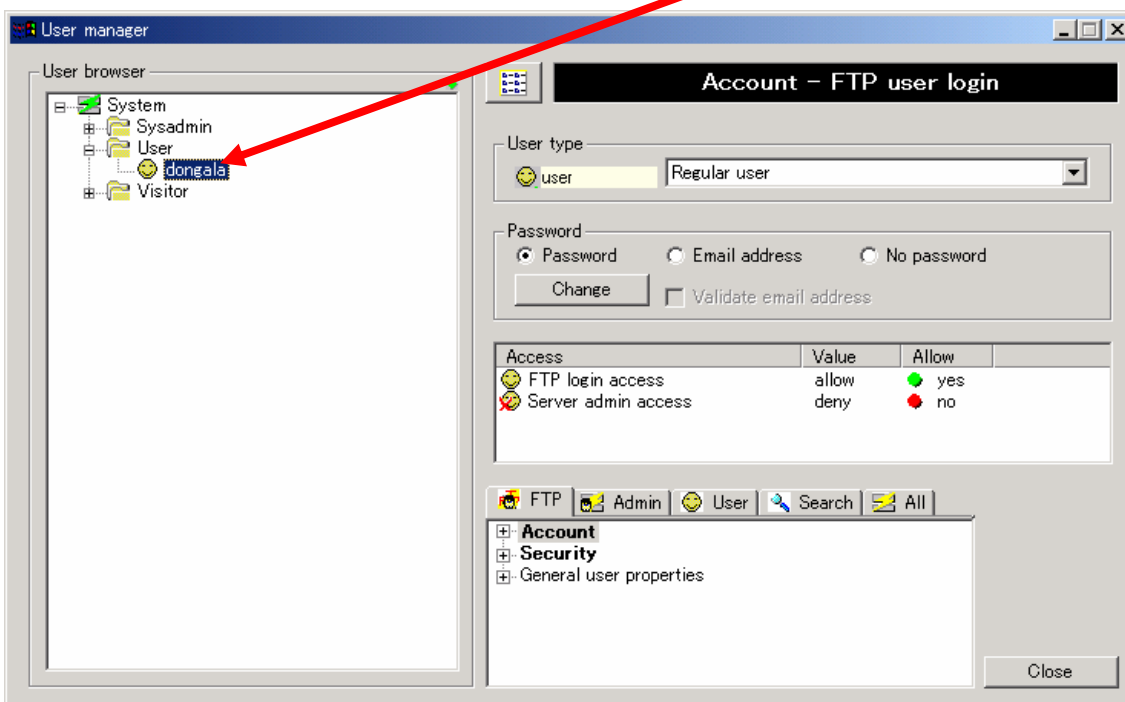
User manager

User browser
System
Sysadmin
User
dongala
Visitor

Account - FTP user login

User type
user
Regular user

Password
Password
Email address
No password
Change
Validate email address

| Access | Value | Allow |
|---|---|---|
| FTP login access | allow | yes |
| Server admin access | deny | no |

FTP
Admin
User
Search
All

Account
Security
General user properties

Close